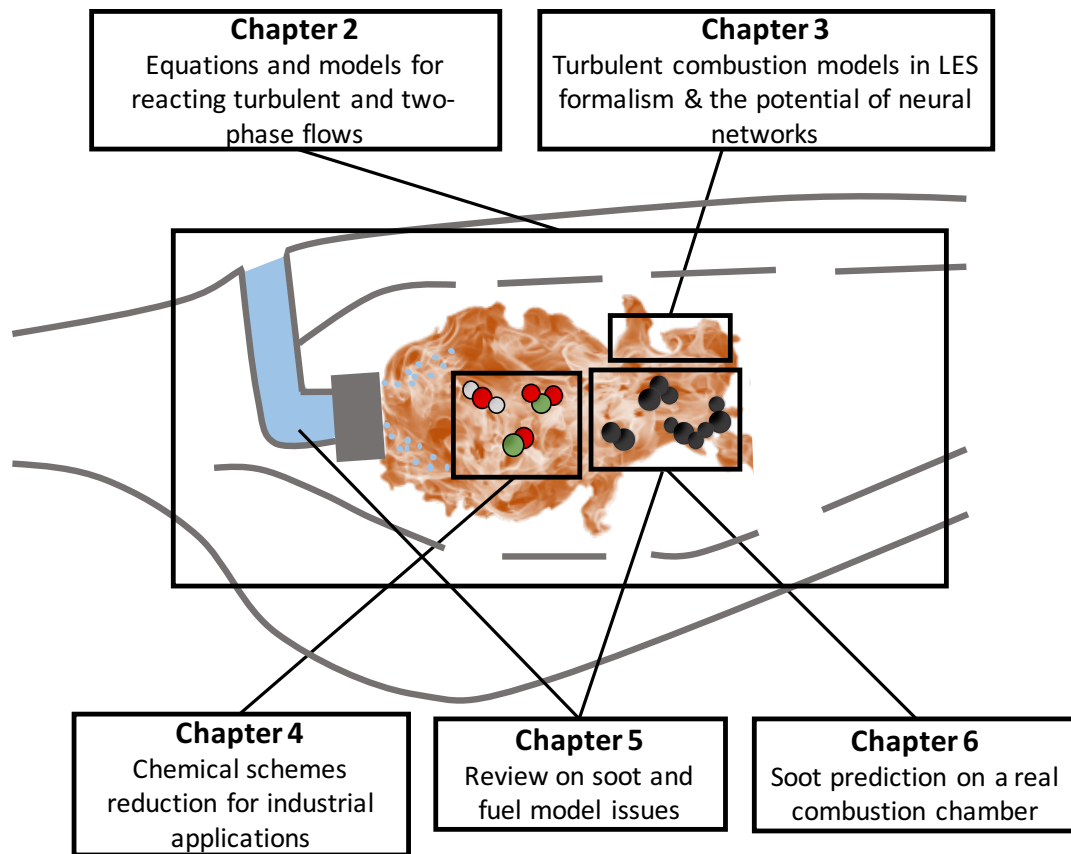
Chapter 2
Equations and models for reacting turbulent and two-phase flows

Chapter 3
Turbulent combustion models in LES formalism & the potential of neural networks

Chapter 4
Chemical schemes reduction for industrial applications

Chapter 5
Review on soot and fuel model issues

Chapter 6
Soot prediction on a real combustion chamber